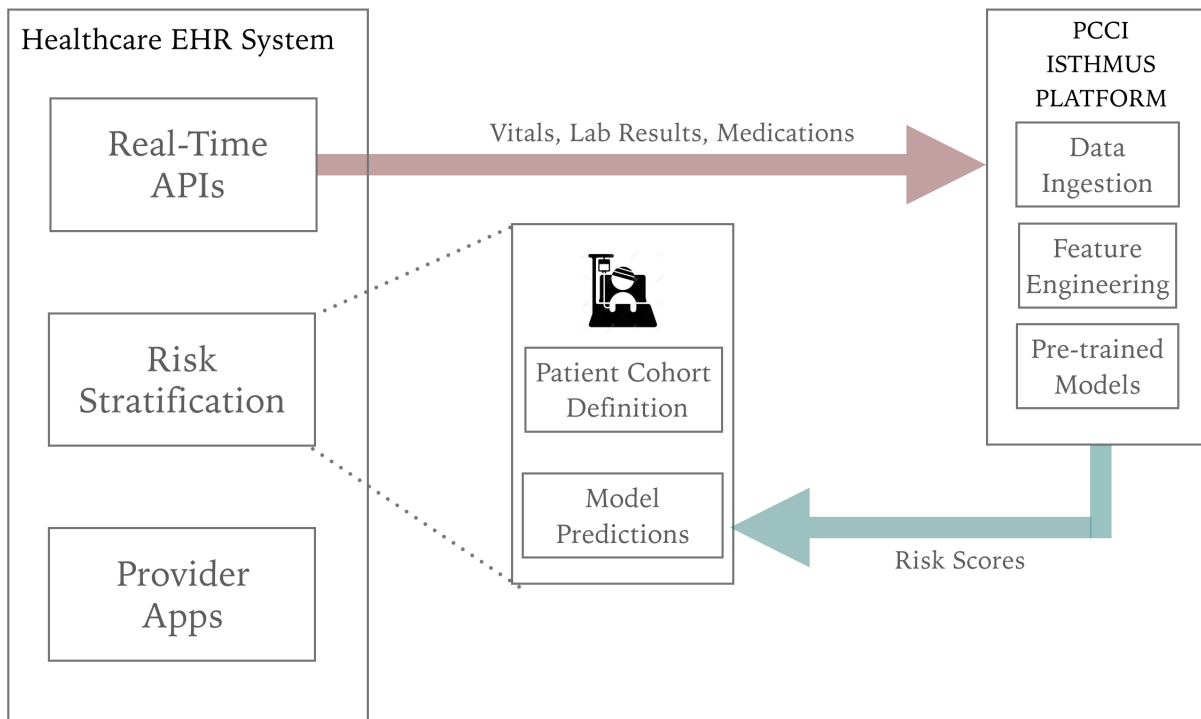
Healthcare EHR System

Real-Time APIs

Risk Stratification

Provider Apps

Vitals, Lab Results, Medications

PCCI ISTHMUS PLATFORM

Data Ingestion

Feature Engineering

Pre-trained Models

Patient Cohort Definition

Model Predictions

Risk Scores